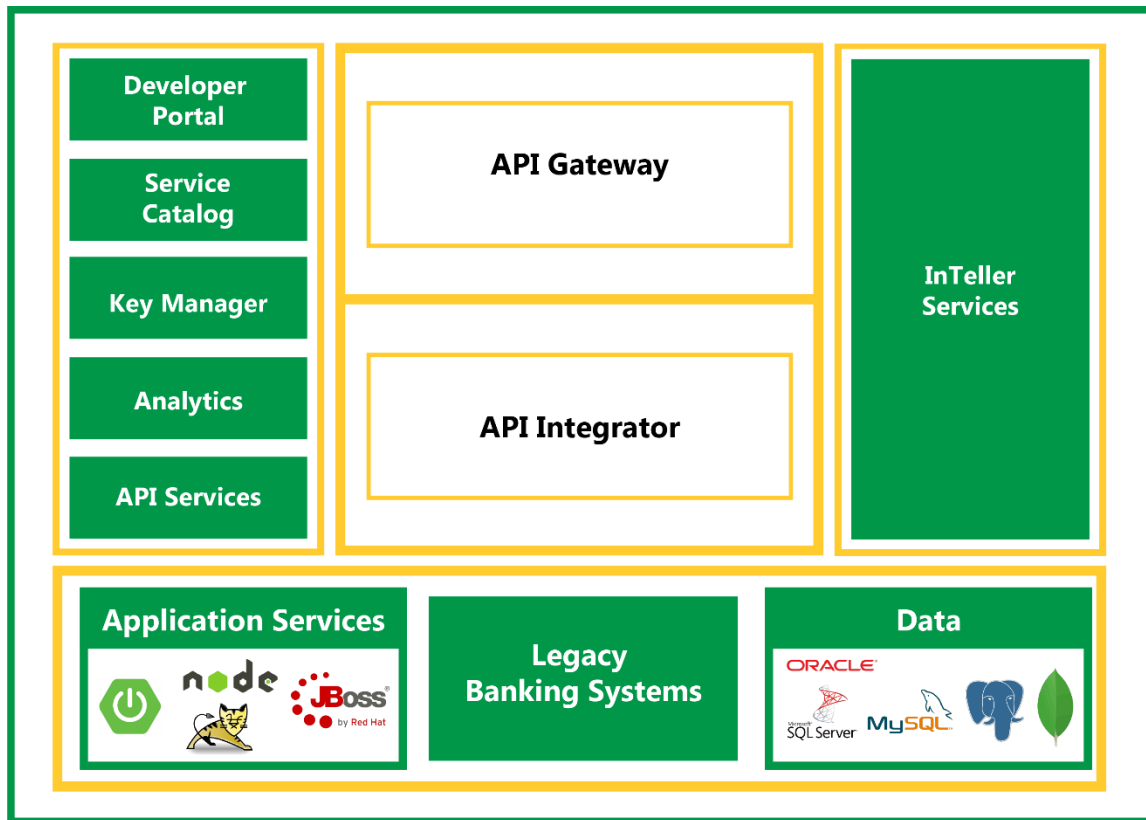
Developer Portal

Service Catalog

Key Manager

Analytics

API Services

API Gateway

API Integrator

InTeller Services

Application Services

node

JBoss by Red Hat

Legacy Banking Systems

Data

ORACLE

Microsoft SQL Server

MySQL